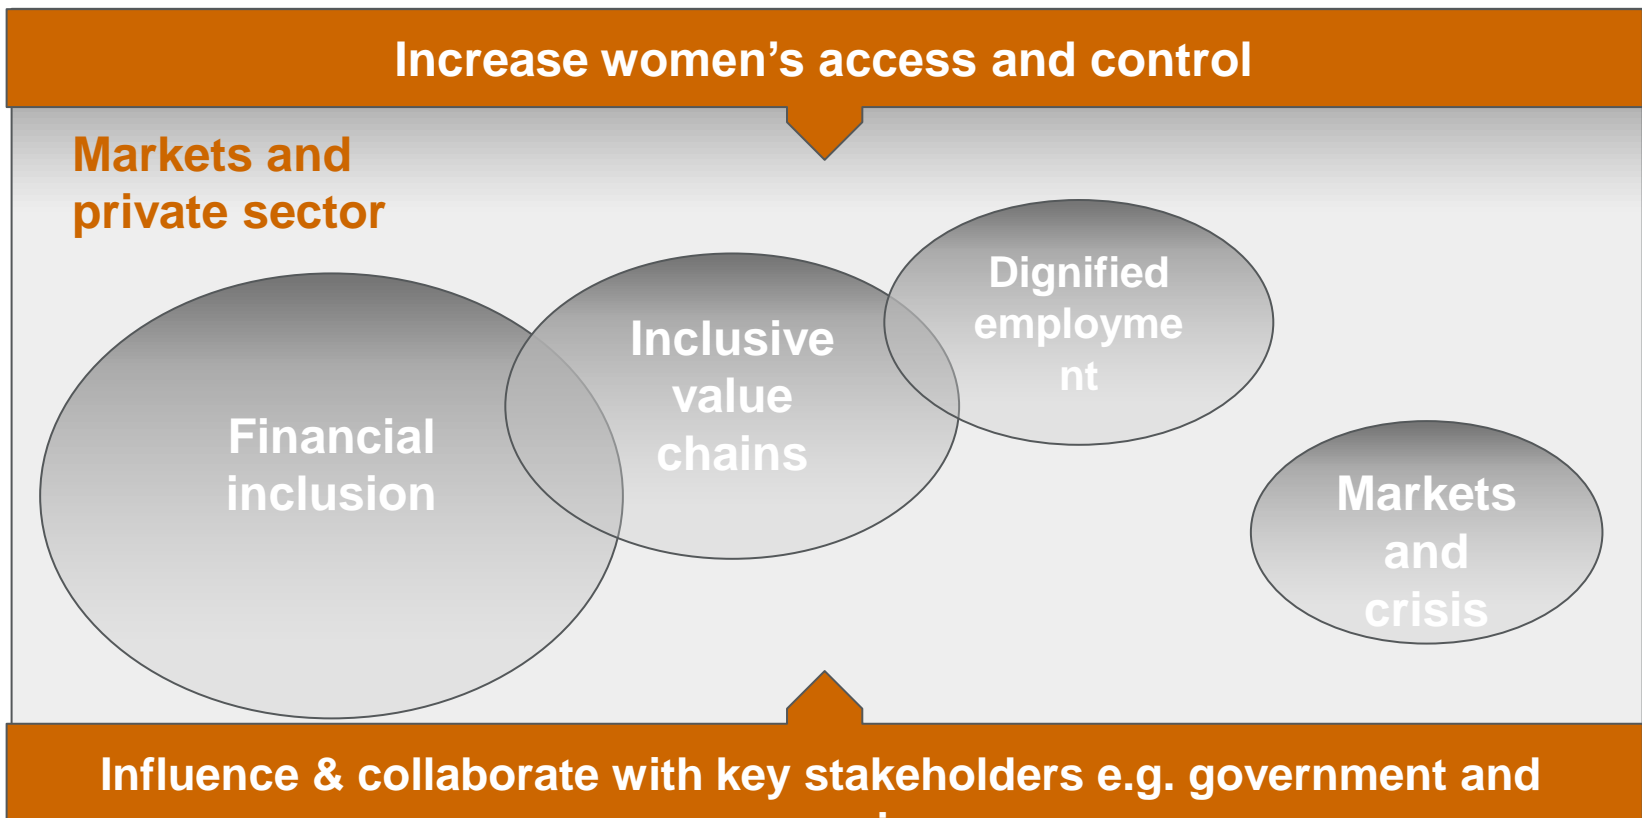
Increase women's access and control

Markets and private sector

Financial inclusion

Inclusive value chains

Dignified employme nt

Markets and crisis

Influence & collaborate with key stakeholders e.g. government and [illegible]